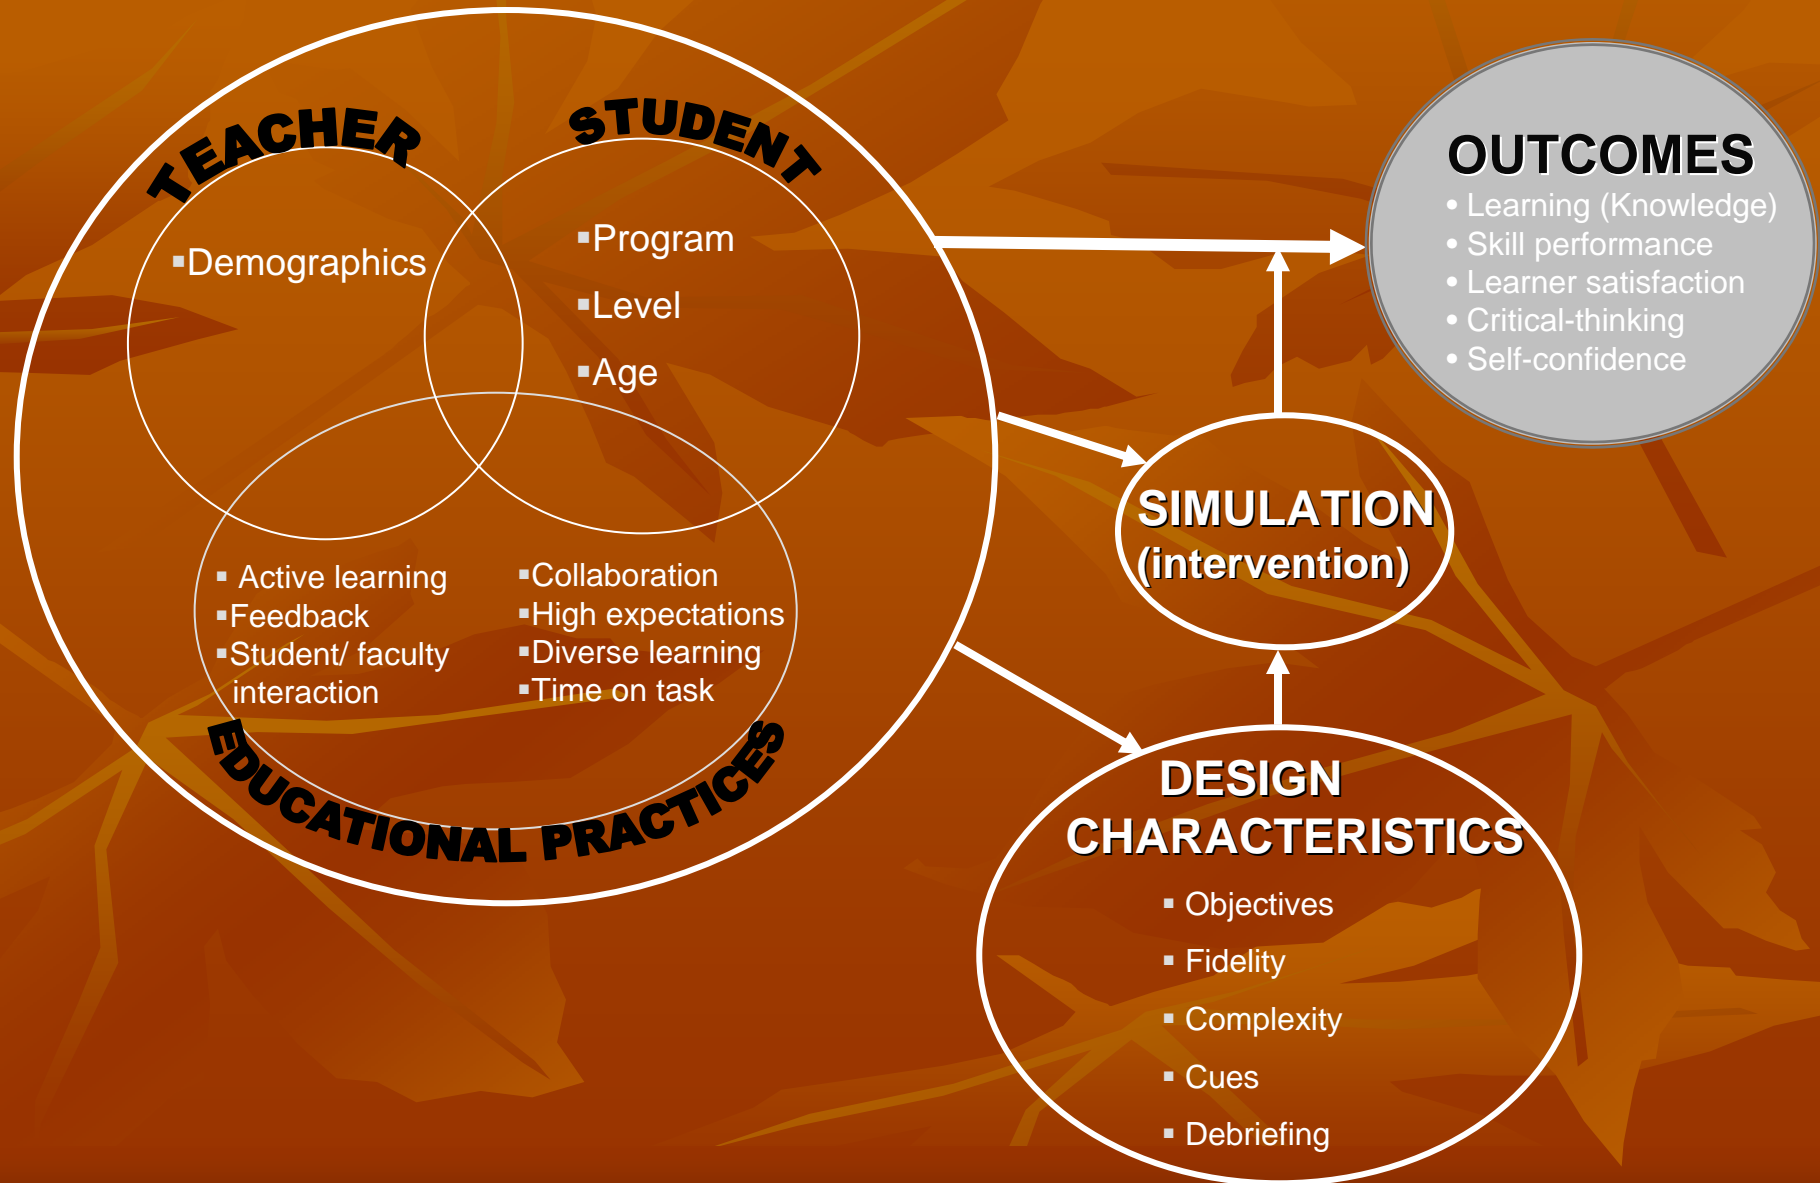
TEACHER

▪Demographics

STUDENT

▪Program

▪Level

▪Age

▪ Active learning
▪Feedback
▪Student/ faculty interaction

▪Collaboration
▪High expectations
▪Diverse learning
▪Time on task

EDUCATIONAL PRACTICES

OUTCOMES
• Learning (Knowledge)
• Skill performance
• Learner satisfaction
• Critical-thinking
• Self-confidence

SIMULATION (intervention)

DESIGN CHARACTERISTICS
▪ Objectives
▪ Fidelity
▪ Complexity
▪ Cues
▪ Debriefing